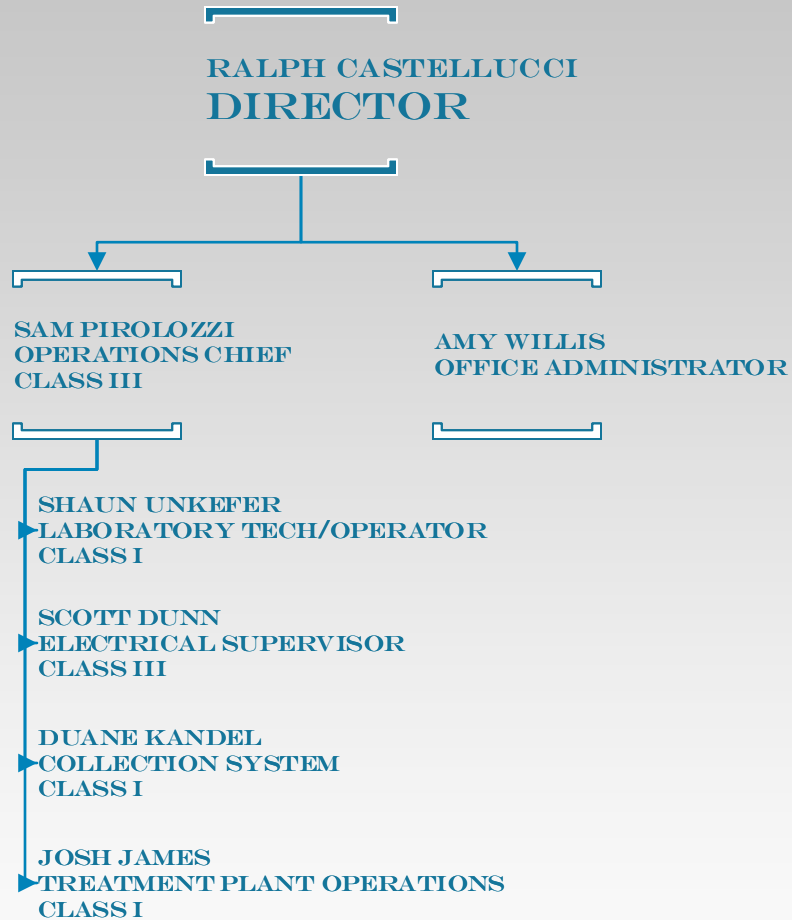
RALPH CASTELLUCCI
DIRECTOR

SAM PIROLOZZI
OPERATIONS CHIEF
CLASS III

AMY WILLIS
OFFICE ADMINISTRATOR

SHAUN UNKEFER
LABORATORY TECH/OPERATOR
CLASS I

SCOTT DUNN
ELECTRICAL SUPERVISOR
CLASS III

DUANE KANDEL
COLLECTION SYSTEM
CLASS I

JOSH JAMES
TREATMENT PLANT OPERATIONS
CLASS I